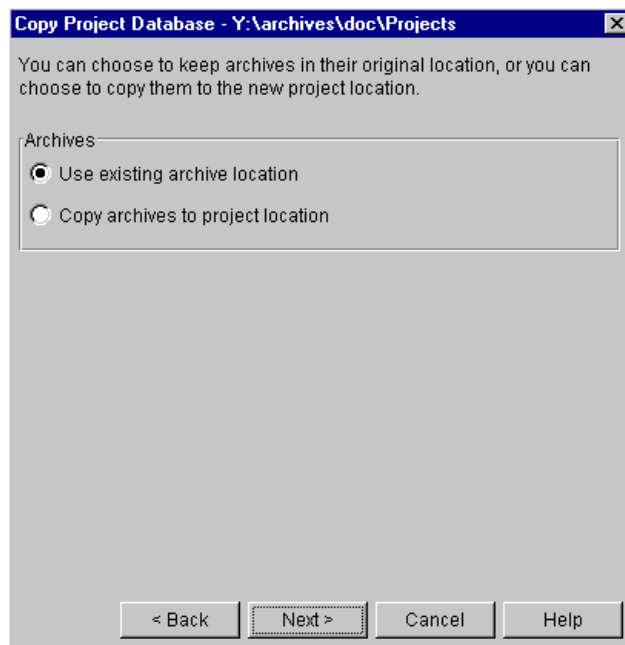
Copy Project Database - Y:\archives\doc\Projects

You can choose to keep archives in their original location, or you can choose to copy them to the new project location.

Archives

Use existing archive location

Copy archives to project location

< Back

Next >

Cancel

Help